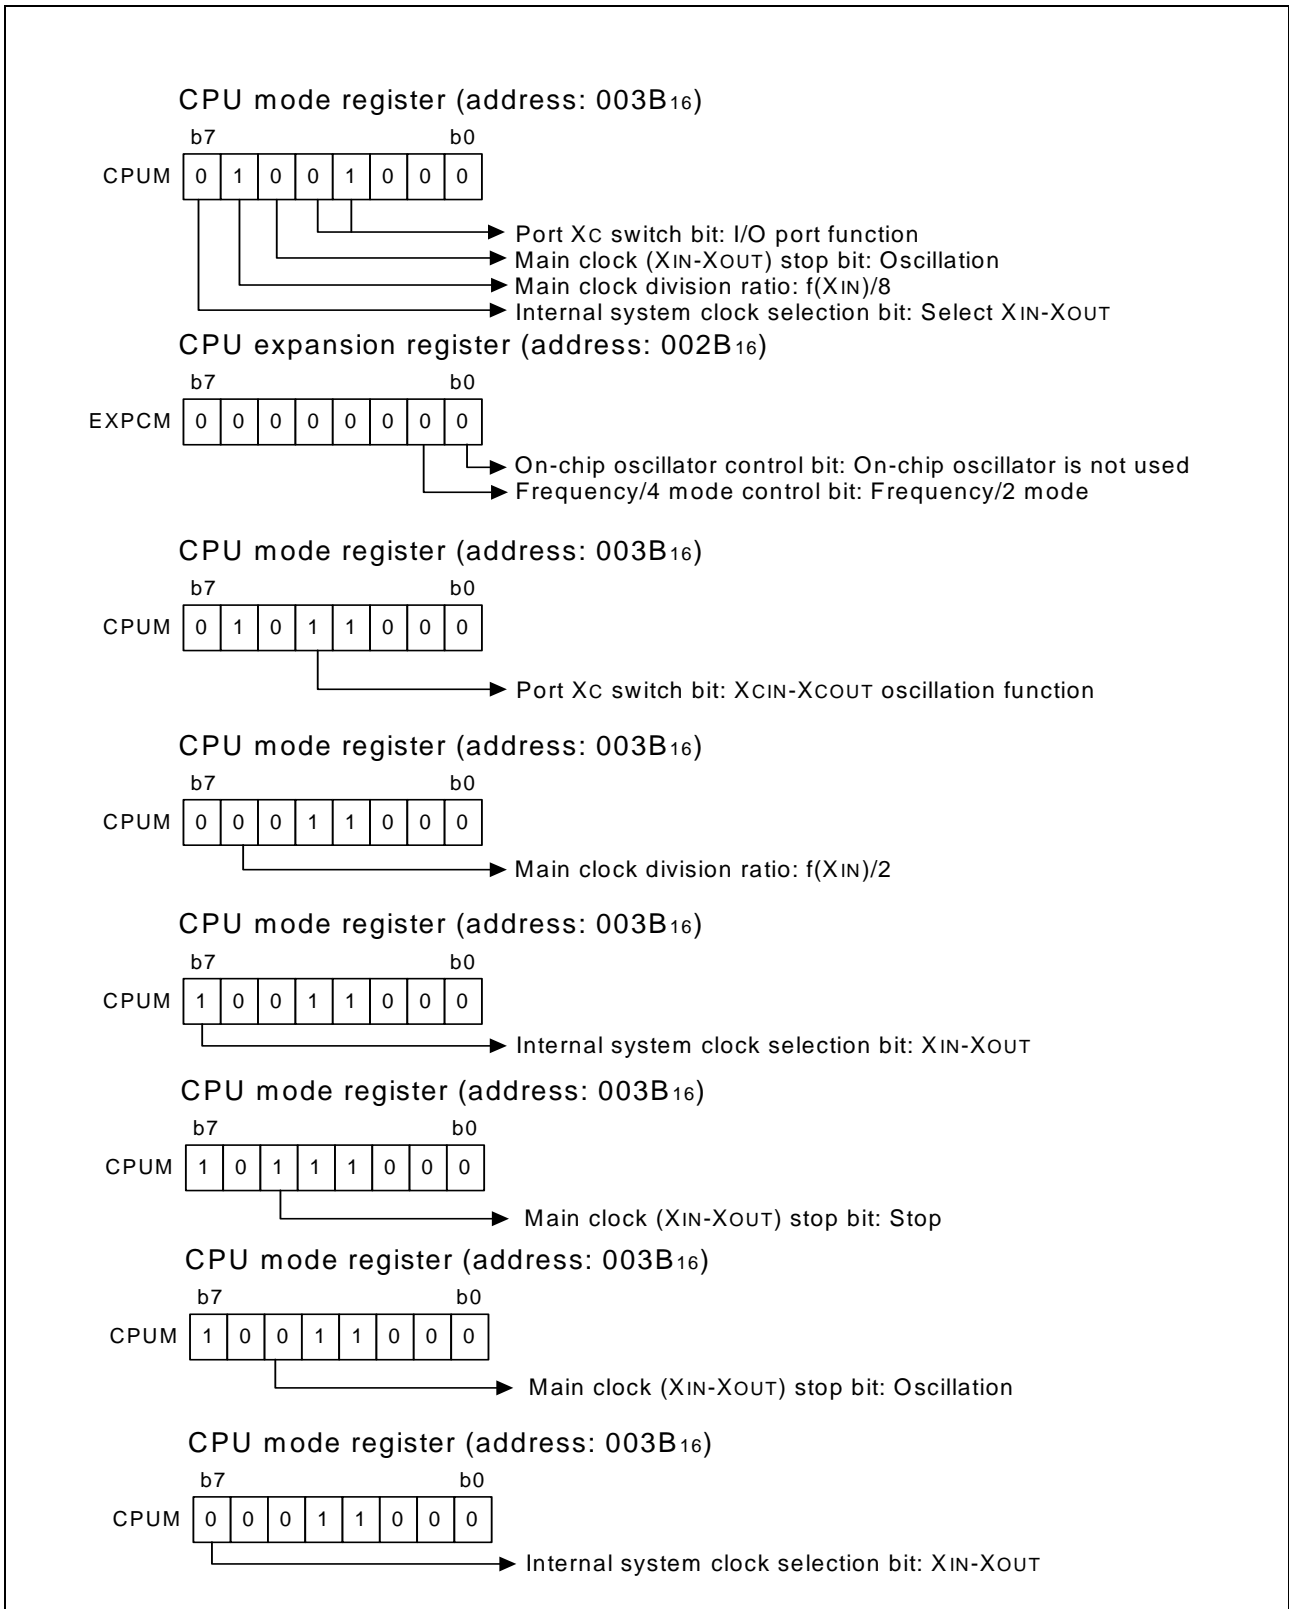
CPU mode register (address: $003B_{16}$)

b7 b0

CPUM

| 0 | 1 | 0 | 0 | 1 | 0 | 0 | 0 |
|---|---|---|---|---|---|---|---|

Port XC switch bit: I/O port function
Main clock (XIN-XOUT) stop bit: Oscillation
Main clock division ratio: f(XIN)/8
Internal system clock selection bit: Select XIN-XOUT

CPU expansion register (address: $002B_{16}$)

b7 b0

EXPCM

| 0 | 0 | 0 | 0 | 0 | 0 | 0 | 0 |
|---|---|---|---|---|---|---|---|

On-chip oscillator control bit: On-chip oscillator is not used
Frequency/4 mode control bit: Frequency/2 mode

CPU mode register (address: $003B_{16}$)

b7 b0

CPUM

| 0 | 1 | 0 | 1 | 1 | 0 | 0 | 0 |
|---|---|---|---|---|---|---|---|

Port XC switch bit: XCIN-XCOUT oscillation function

CPU mode register (address: $003B_{16}$)

b7 b0

CPUM

| 0 | 0 | 0 | 1 | 1 | 0 | 0 | 0 |
|---|---|---|---|---|---|---|---|

Main clock division ratio: f(XIN)/2

CPU mode register (address: $003B_{16}$)

b7 b0

CPUM

| 1 | 0 | 0 | 1 | 1 | 0 | 0 | 0 |
|---|---|---|---|---|---|---|---|

Internal system clock selection bit: XIN-XOUT

CPU mode register (address: $003B_{16}$)

b7 b0

CPUM

| 1 | 0 | 1 | 1 | 1 | 0 | 0 | 0 |
|---|---|---|---|---|---|---|---|

Main clock (XIN-XOUT) stop bit: Stop

CPU mode register (address: $003B_{16}$)

b7 b0

CPUM

| 1 | 0 | 0 | 1 | 1 | 0 | 0 | 0 |
|---|---|---|---|---|---|---|---|

Main clock (XIN-XOUT) stop bit: Oscillation

CPU mode register (address: $003B_{16}$)

b7 b0

CPUM

| 0 | 0 | 0 | 1 | 1 | 0 | 0 | 0 |
|---|---|---|---|---|---|---|---|

Internal system clock selection bit: XIN-XOUT